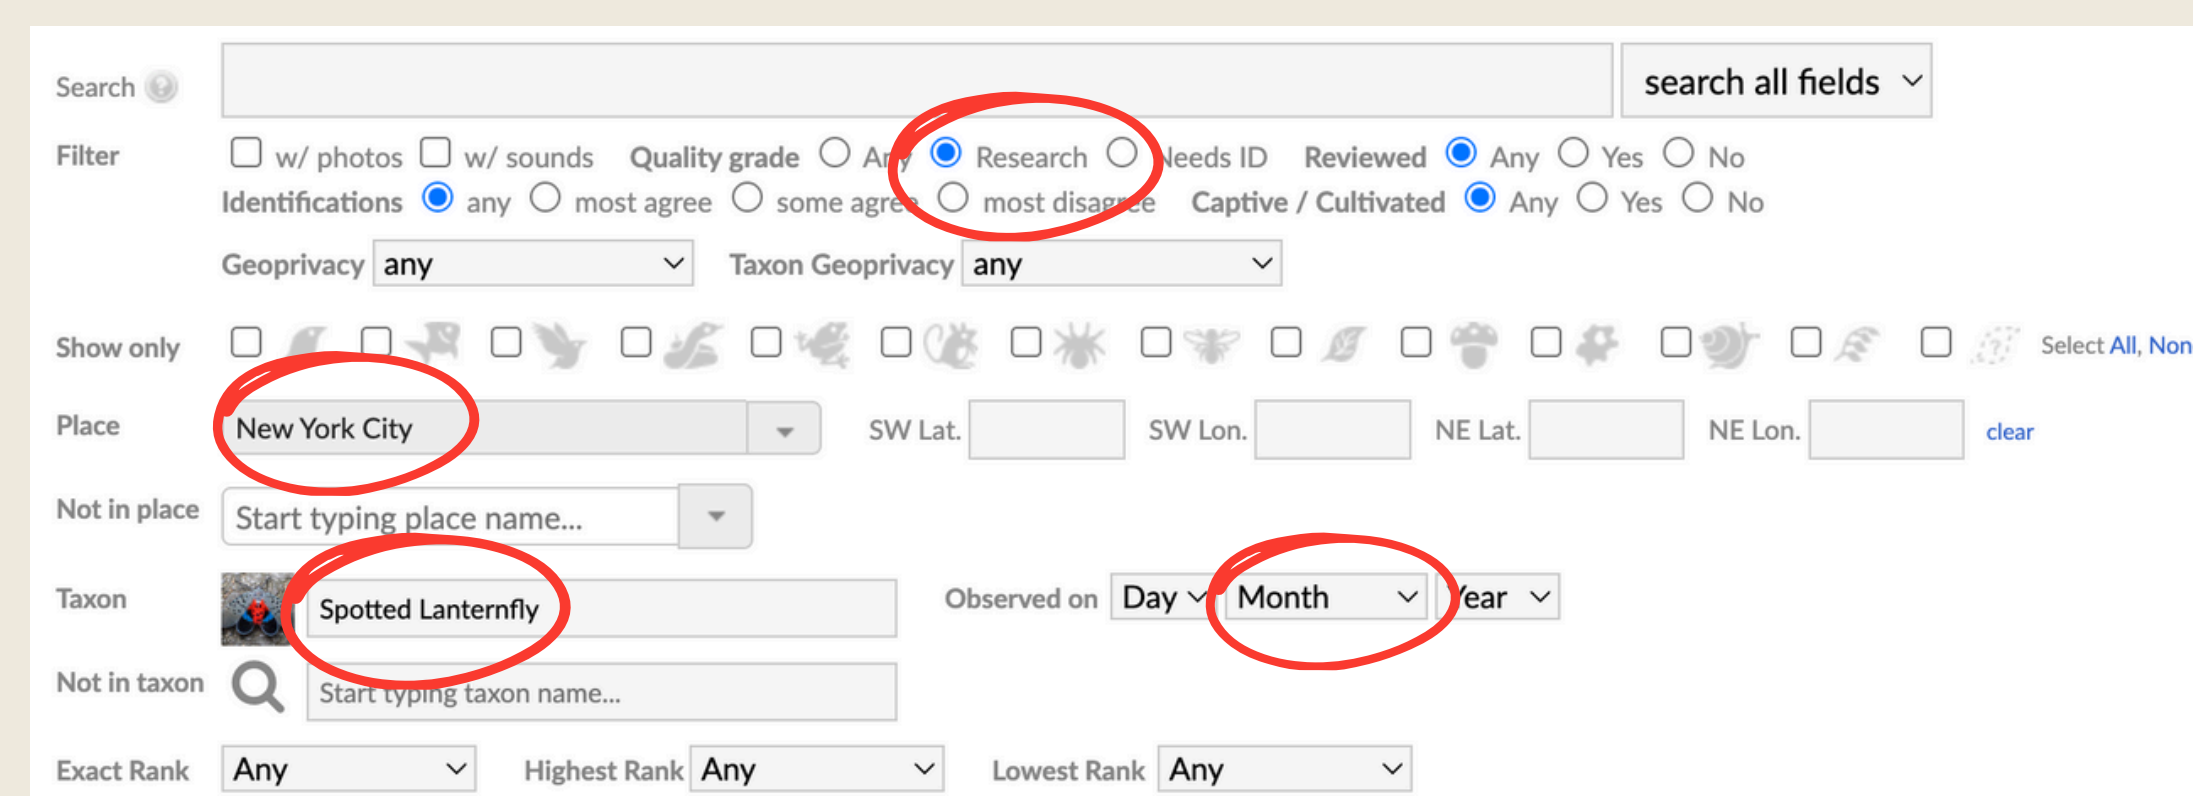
Search

search all fields

Filter  w/ photos  w/ sounds  Quality grade  Any  Research  Needs ID  Reviewed  Any  Yes  No

Identifications  any  most agree  some agree  most disagree  Captive / Cultivated  Any  Yes  No

Geoprivacy any  Taxon Geoprivacy any

Show only  Select All, Non

Place New York City  SW Lat.  SW Lon.  NE Lat.  NE Lon.  clear

Not in place Start typing place name...

Taxon Spotted Lanternfly  Observed on Day Month Year

Not in taxon Start typing taxon name...

Exact Rank Any  Highest Rank Any  Lowest Rank Any